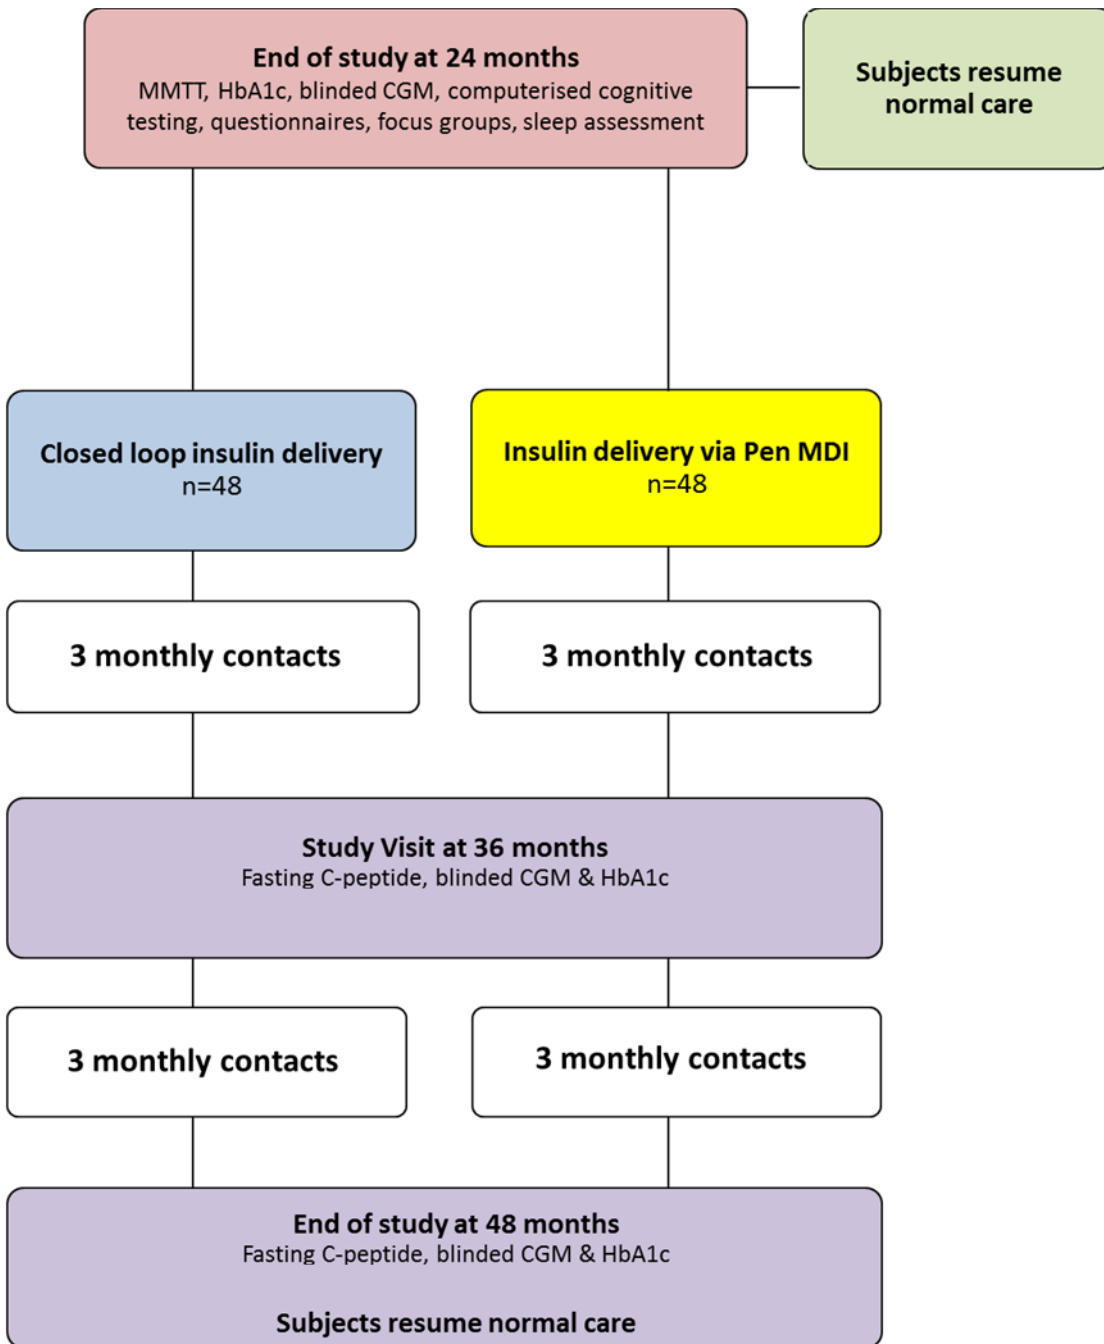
End of study at 24 months
MMTT, HbA1c, blinded CGM, computerised cognitive testing, questionnaires, focus groups, sleep assessment

Subjects resume normal care

Closed loop insulin delivery
n=48

Insulin delivery via Pen MDI
n=48

3 monthly contacts

3 monthly contacts

Study Visit at 36 months
Fasting C-peptide, blinded CGM & HbA1c

3 monthly contacts

3 monthly contacts

End of study at 48 months
Fasting C-peptide, blinded CGM & HbA1c

Subjects resume normal care